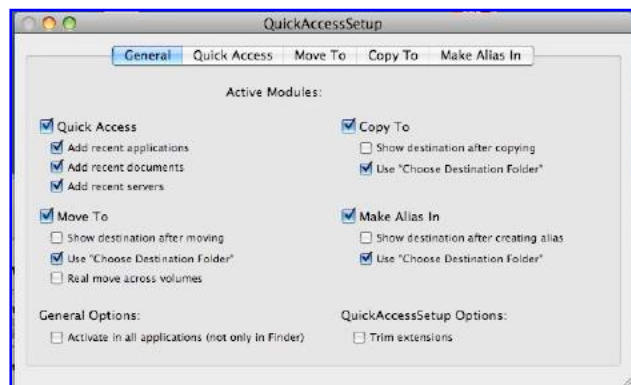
QuickAccessSetup

General | Quick Access | Move To | Copy To | Make Alias In

Active Modules:

Quick Access
Add recent applications
Add recent documents
Add recent servers

Copy To
Show destination after copying
Use "Choose Destination Folder"

Move To
Show destination after moving
Use "Choose Destination Folder"
Real move across volumes

Make Alias In
Show destination after creating alias
Use "Choose Destination Folder"

General Options:
Activate in all applications (not only in Finder)

QuickAccessSetup Options:
Trim extensions